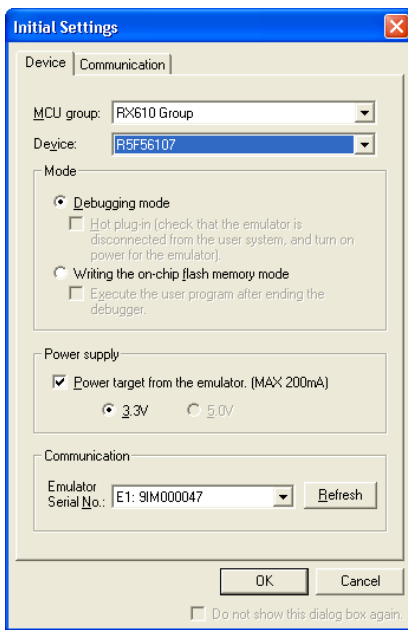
Initial Settings

Device | Communication

MCU group: RX610 Group

Device: R5F56107

Mode

Debugging mode

Hot plug-in (check that the emulator is disconnected from the user system, and turn on power for the emulator).

Writing the on-chip flash memory mode

Execute the user program after ending the debugger.

Power supply

Power target from the emulator. (MAX 200mA)

3.3V 5.0V

Communication

Emulator Serial No.: E1: 9IM000047

Refresh

OK

Cancel

Do not show this dialog box again.